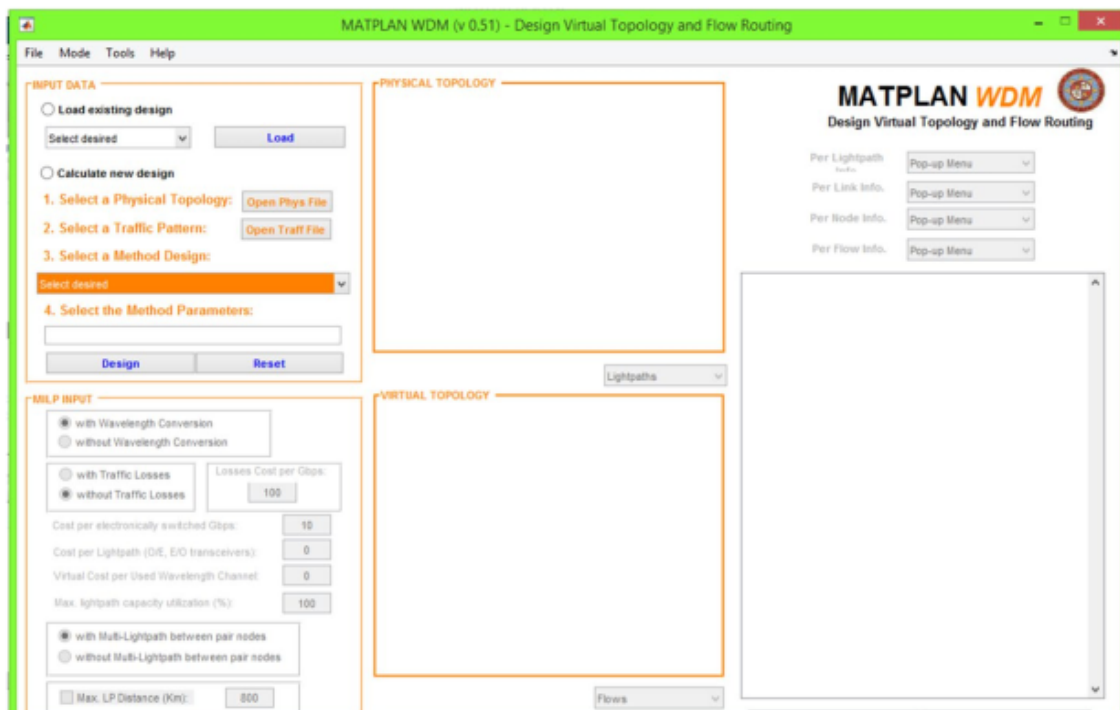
MATPLAN WDM (v 0.51) - Design Virtual Topology and Flow Routing

File Mode Tools Help

INPUT DATA

Load existing design

Select desired

Load

Calculate new design

1. Select a Physical Topology: Open Phys File

2. Select a Traffic Pattern: Open Traff File

3. Select a Method Design:

Select desired

4. Select the Method Parameters:

Design Reset

MILP INPUT

with Wavelength Conversion

without Wavelength Conversion

with Traffic Losses

without Traffic Losses

Losses Cost per Gbps:

100

Cost per electronically switched Gbps: 10

Cost per Lightpath (O/E, E/O transceivers): 0

Virtual Cost per Used Wavelength Channel: 0

Max. lightpath capacity utilization (%): 100

with Multi-Lightpath between pair nodes

without Multi-Lightpath between pair nodes

Max. LP Distance (Km): 800

PHYSICAL TOPOLOGY

Lightpaths

VIRTUAL TOPOLOGY

Flows

MATPLAN WDM

Design Virtual Topology and Flow Routing

Per Lightpath Info. Pop-up Menu

Per Link Info. Pop-up Menu

Per Node Info. Pop-up Menu

Per Flow Info. Pop-up Menu